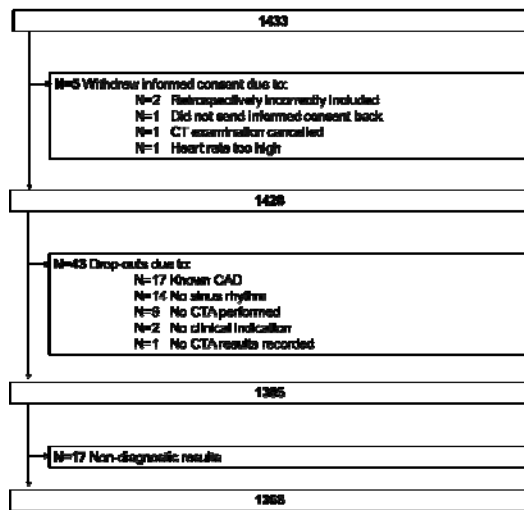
1433

N=5 Withdrew informed consent due to:
N=2 Retrospectively incorrectly included
N=1 Did not send informed consent back
N=1 CT examination cancelled
N=1 Heart rate too high

1428

N=43 Drop-outs due to:
N=17 Known CAD
N=14 No sinus rhythm
N=9 No CTA performed
N=2 No clinical indication
N=1 No CTA results recorded

1385

N=17 Non-diagnostic results

1368